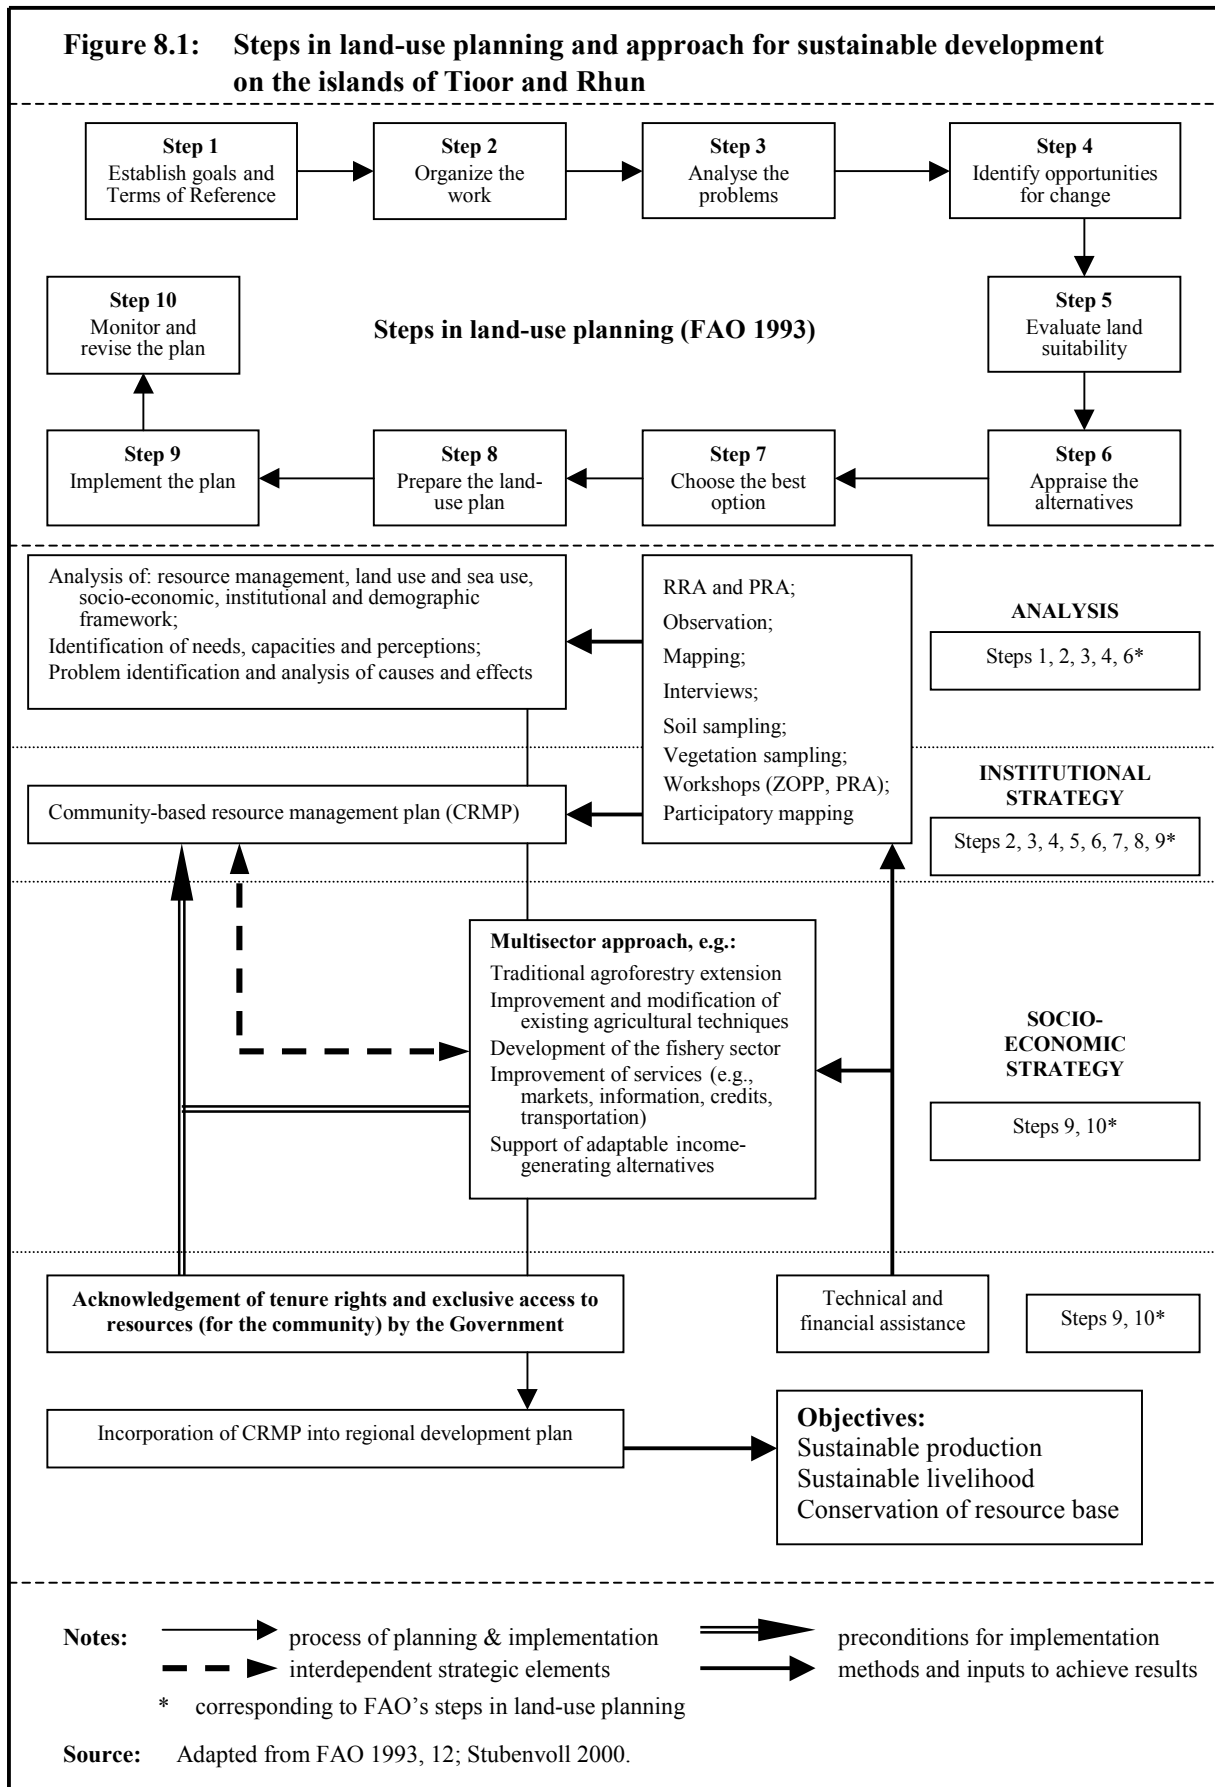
**Figure 8.1: Steps in land-use planning and approach for sustainable development on the islands of Tioor and Rhun**

Step 1
Establish goals and Terms of Reference

Step 2
Organize the work

Step 3
Analyse the problems

Step 4
Identify opportunities for change

Step 5
Evaluate land suitability

Step 6
Appraise the alternatives

Step 7
Choose the best option

Step 8
Prepare the land-use plan

Step 9
Implement the plan

Step 10
Monitor and revise the plan

Steps in land-use planning (FAO 1993)

Analysis of: resource management, land use and sea use, socio-economic, institutional and demographic framework;
Identification of needs, capacities and perceptions;
Problem identification and analysis of causes and effects

RRA and PRA;
Observation;
Mapping;
Interviews;
Soil sampling;
Vegetation sampling;
Workshops (ZOPP, PRA);
Participatory mapping

ANALYSIS

Steps 1, 2, 3, 4, 6*

INSTITUTIONAL STRATEGY

Steps 2, 3, 4, 5, 6, 7, 8, 9*

Community-based resource management plan (CRMP)

Multisector approach, e.g.:
Traditional agroforestry extension
Improvement and modification of existing agricultural techniques
Development of the fishery sector
Improvement of services (e.g., markets, information, credits, transportation)
Support of adaptable income-generating alternatives

SOCIO-ECONOMIC STRATEGY

Steps 9, 10*

Acknowledgement of tenure rights and exclusive access to resources (for the community) by the Government

Technical and financial assistance

Steps 9, 10*

Incorporation of CRMP into regional development plan

Objectives:
Sustainable production
Sustainable livelihood
Conservation of resource base

Notes: process of planning & implementation
interdependent strategic elements
preconditions for implementation
methods and inputs to achieve results
* corresponding to FAO's steps in land-use planning

Source: Adapted from FAO 1993, 12; Stubenvoll 2000.